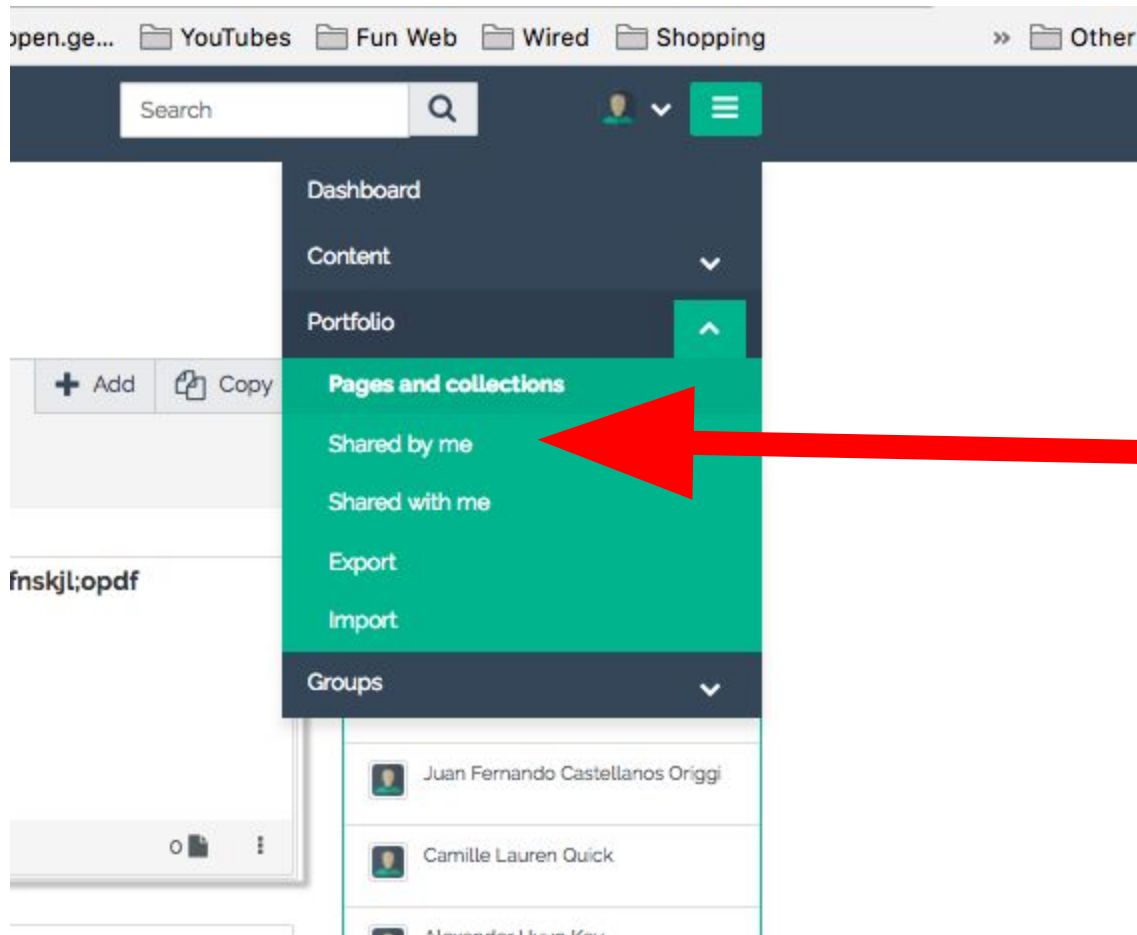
open.ge... YouTubes Fun Web Wired Shopping » Other

Search

Dashboard

Content

Portfolio

Add Copy

Pages and collections

Shared by me

Shared with me

Export

Import

fnskjl;opdf

Groups

Juan Fernando Castellanos Origgi

0

Camille Lauren Quick

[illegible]